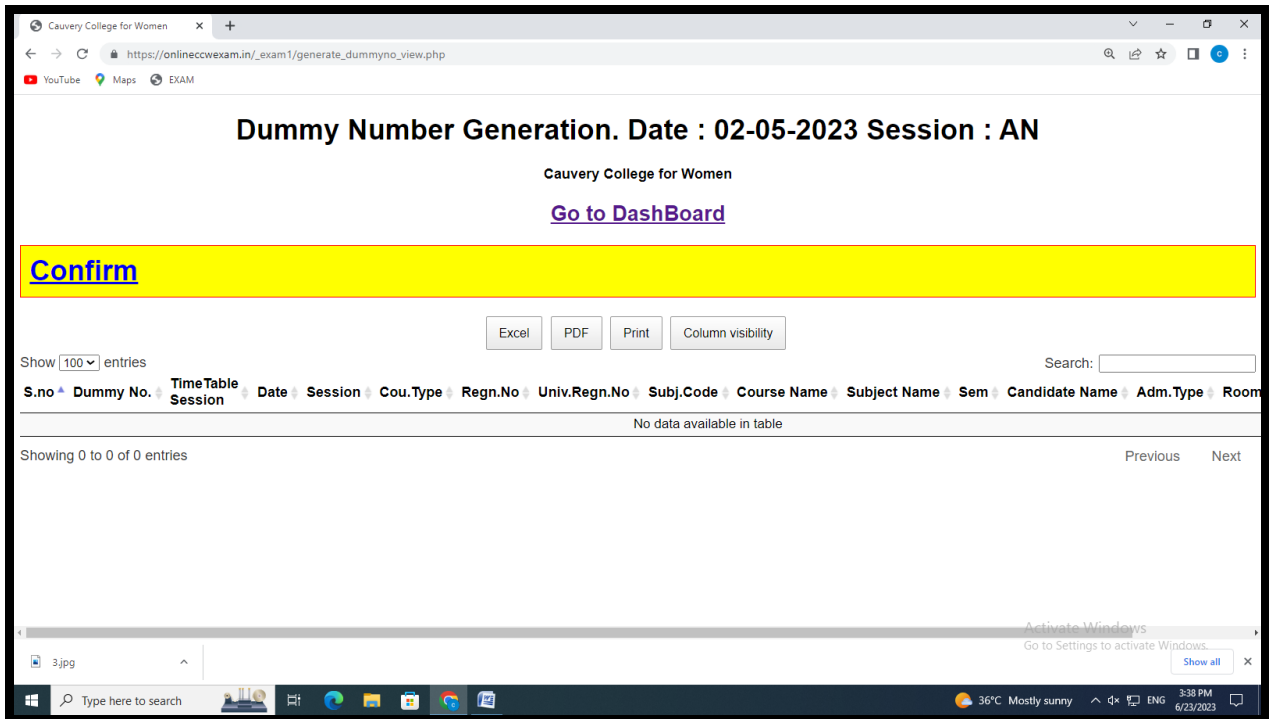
Cauvery College for Women ×
+
https://onlineccwexam.in/_exam1/generate_dummyno_view.php
YouTube Maps EXAM

Dummy Number Generation. Date : 02-05-2023 Session : AN

Cauvery College for Women

Go to DashBoard

Confirm

Excel PDF Print Column visibility

Show 100 entries

Search:

| S.no | Dummy No. | TimeTable Session | Date | Session | Cou.Type | Regn.No | Univ.Regn.No | Subj.Code | Course Name | Subject Name | Sem | Candidate Name | Adm.Type | Room |
|---|---|---|---|---|---|---|---|---|---|---|---|---|---|---|
| No data available in table | | | | | | | | | | | | | | |

Showing 0 to 0 of 0 entries

Previous Next

Activate Windows
Go to Settings to activate Windows.

3.jpg

Show all ×

Type here to search

36°C Mostly sunny ENG 3:38 PM 6/23/2023